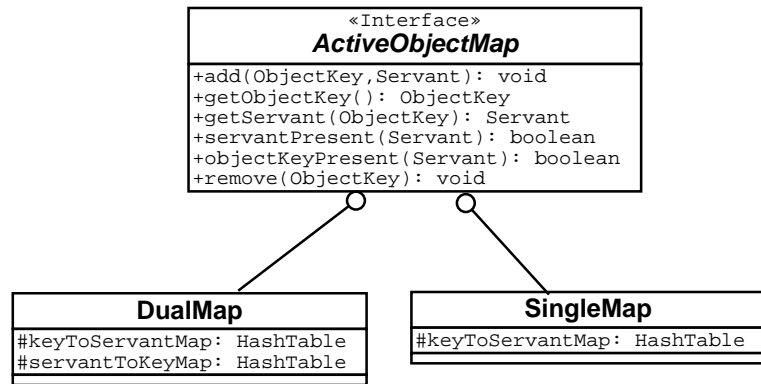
«Interface»
ActiveObjectMap

+add(ObjectKey,Servant): void
+getObjectKey(): ObjectKey
+getServant(ObjectKey): Servant
+servantPresent(Servant): boolean
+objectKeyPresent(Servant): boolean
+remove(ObjectKey): void

DualMap

#keyToServantMap: HashTable
#servantToKeyMap: HashTable

SingleMap

#keyToServantMap: HashTable